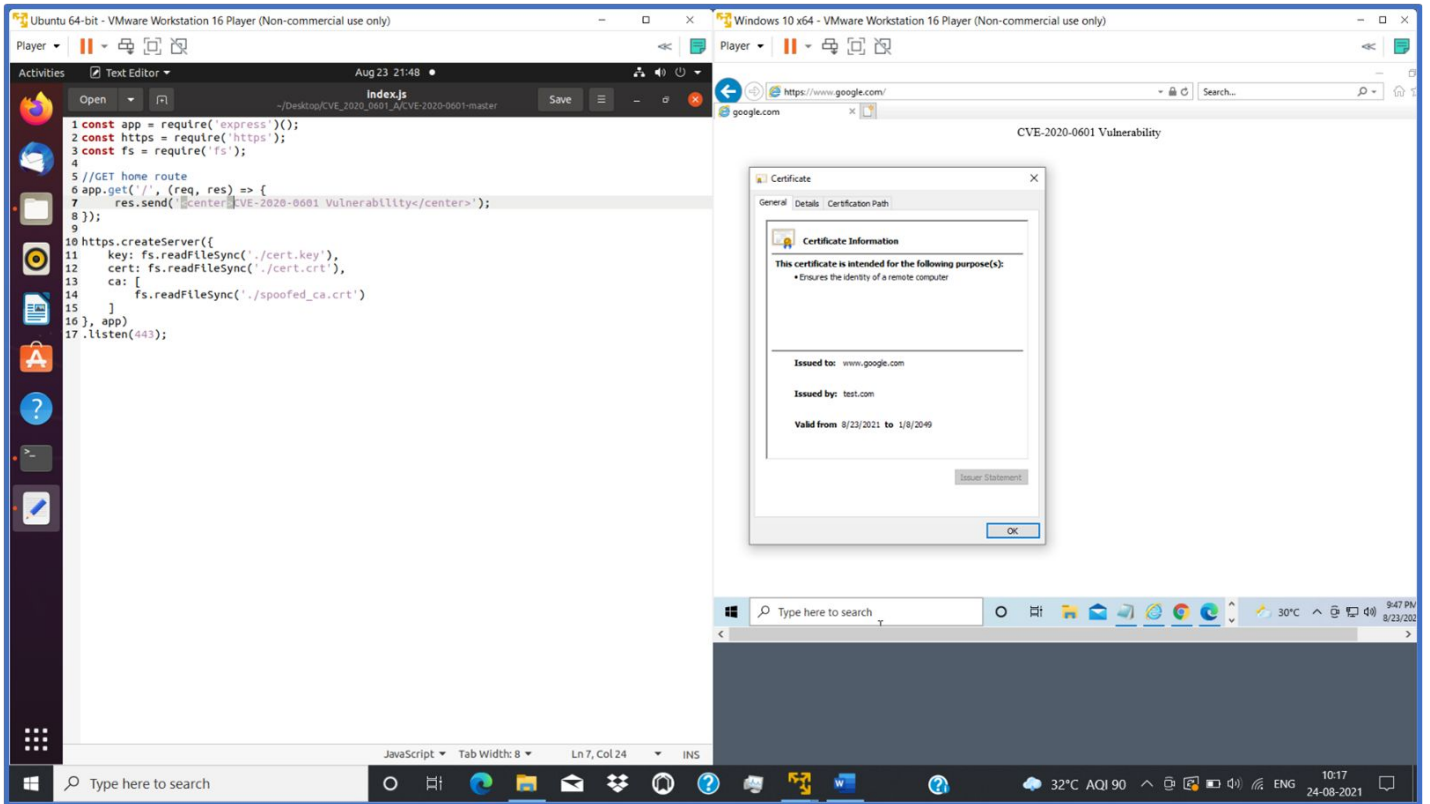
Ubuntu 64-bit - VMware Workstation 16 Player (Non-commercial use only)

Player

Activities Text Editor Aug 23 21:48

Open index.js ~/Desktop/CVE_2020_0601_A/CVE-2020-0601-master Save

1 const app = require('express')();
2 const https = require('https');
3 const fs = require('fs');
4
5 //GET home route
6 app.get('/', (req, res) => {
7 res.send('<center>CVE-2020-0601 Vulnerability</center>');
8 });
9
10 https.createServer({
11 key: fs.readFileSync('./cert.key'),
12 cert: fs.readFileSync('./cert.crt'),
13 ca: [
14 fs.readFileSync('./spoofed_ca.crt')
15 ]
16 }, app)
17 .listen(443);

JavaScript Tab Width: 8 Ln 7, Col 24 INS

Windows 10 x64 - VMware Workstation 16 Player (Non-commercial use only)

Player

https://www.google.com/ Search...

google.com

CVE-2020-0601 Vulnerability

Certificate

General Details Certification Path

Certificate Information

This certificate is intended for the following purpose(s):
• Ensures the identity of a remote computer

Issued to: www.google.com

Issued by: test.com

Valid from 8/23/2021 to 1/8/2049

Issuer Statement

OK

Type here to search 30°C 9:47 PM 8/23/202

Type here to search 32°C AQI 90 ENG 10:17 24-08-2021